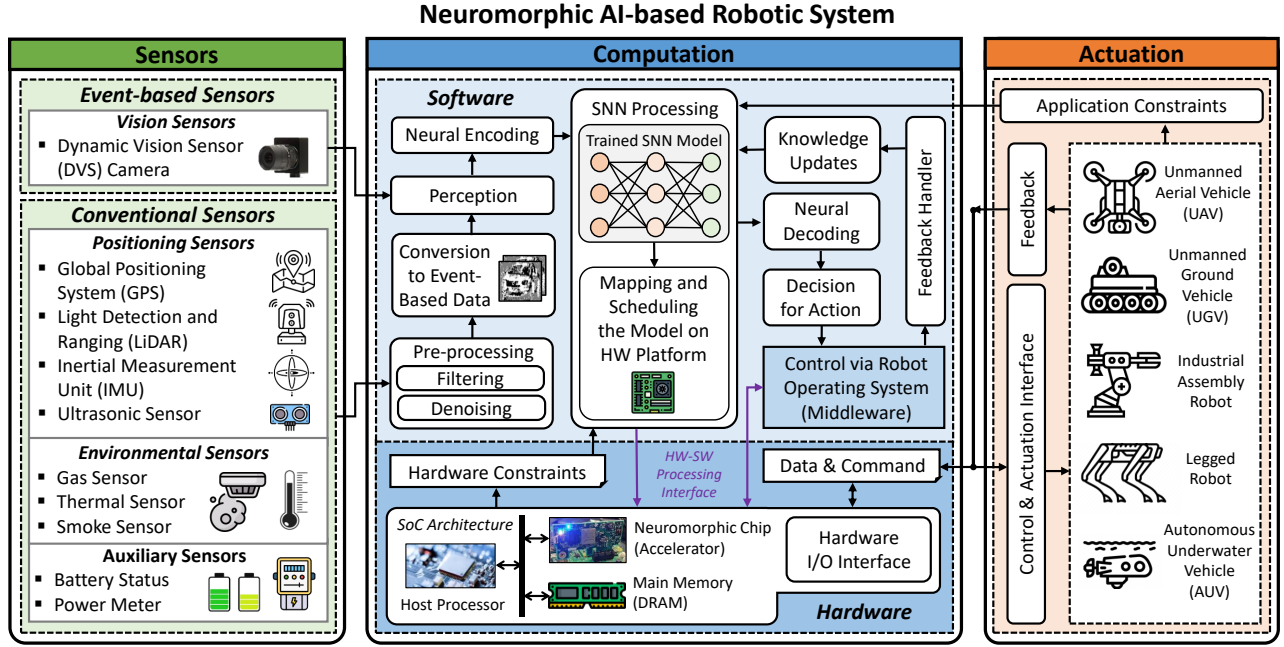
Neuromorphic AI-based Robotic System

Sensors

Event-based Sensors

Vision Sensors
▪ Dynamic Vision Sensor (DVS) Camera

Conventional Sensors

Positioning Sensors
▪ Global Positioning System (GPS)
▪ Light Detection and Ranging (LiDAR)
▪ Inertial Measurement Unit (IMU)
▪ Ultrasonic Sensor

Environmental Sensors
▪ Gas Sensor
▪ Thermal Sensor
▪ Smoke Sensor

Auxiliary Sensors
▪ Battery Status
▪ Power Meter

Computation

Software

Neural Encoding

Perception

Conversion to Event-Based Data

Pre-processing
Filtering
Denoising

SNN Processing
Trained SNN Model

Mapping and Scheduling the Model on HW Platform

Knowledge Updates

Neural Decoding

Decision for Action

Feedback Handler

Control via Robot Operating System (Middleware)

Hardware Constraints

HW-SW Processing Interface

Data & Command

SoC Architecture

Host Processor

Neuromorphic Chip (Accelerator)

Main Memory (DRAM)

Hardware I/O Interface

Hardware

Actuation

Application Constraints

Feedback

Control & Actuation Interface

Unmanned Aerial Vehicle (UAV)

Unmanned Ground Vehicle (UGV)

Industrial Assembly Robot

Legged Robot

Autonomous Underwater Vehicle (AUV)